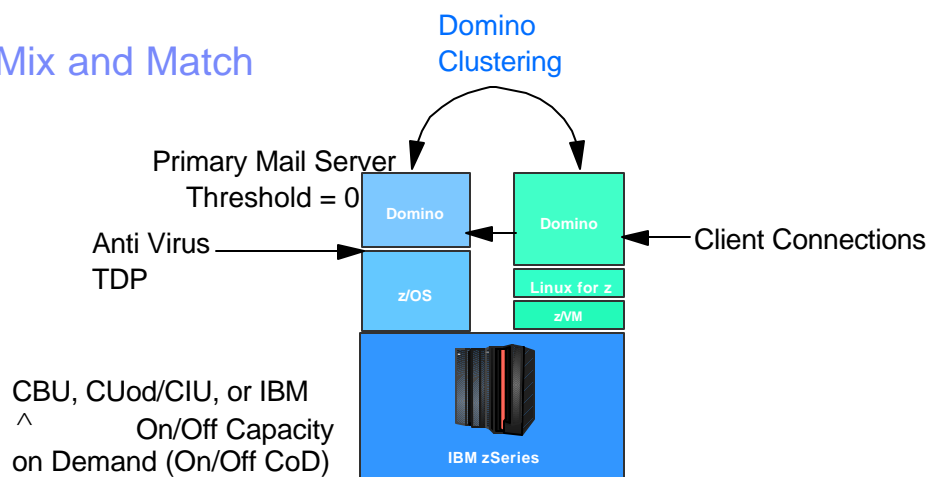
Mix and Match

Domino Clustering

Primary Mail Server
Threshold = 0

Domino

Domino

Anti Virus
TDP

Client Connections

z/OS

Linux for z

z/VM

IBM zSeries

CBU, CUod/CIU, or IBM
^ On/Off Capacity
on Demand (On/Off CoD)